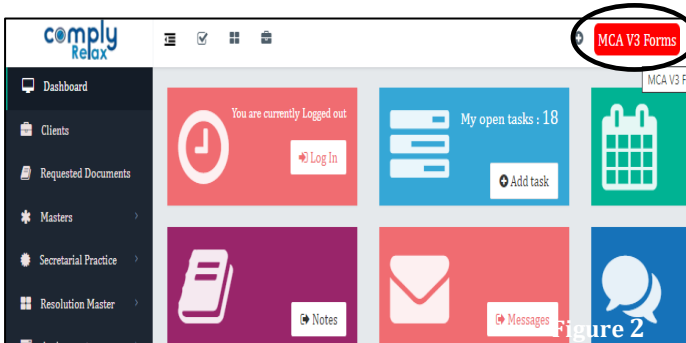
comply Relax

MCA V3 Forms

MCA V3 F

Dashboard

Clients

Requested Documents

Masters

Secretarial Practice

Resolution Master

You are currently Logged out

Log In

My open tasks : 18

Add task

Notes

Messages

Figure 2